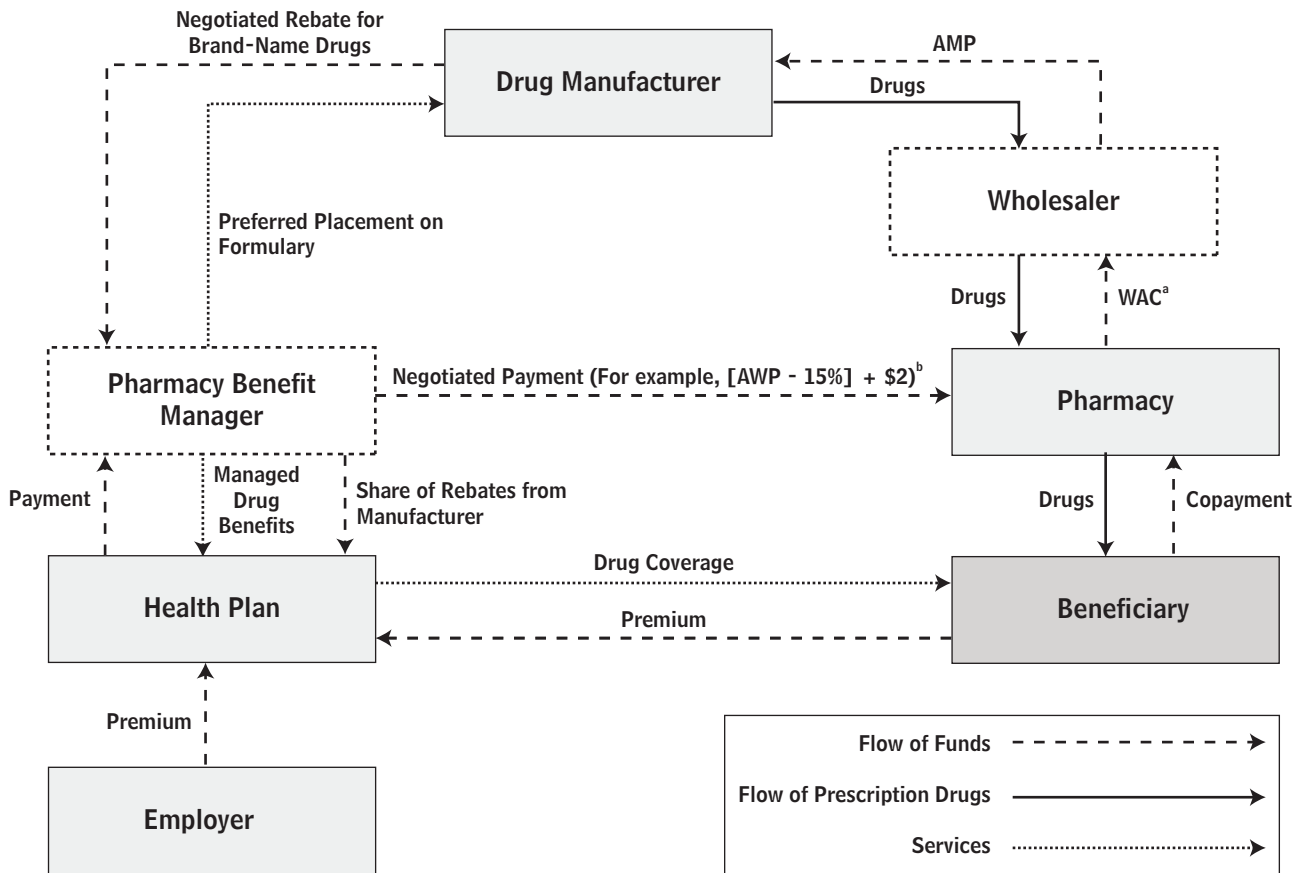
Negotiated Rebate for Brand-Name Drugs

Drug Manufacturer

AMP

Drugs

Preferred Placement on Formulary

Wholesaler

Drugs

WAC$^{a}$

Pharmacy Benefit Manager

Negotiated Payment (For example, [AWP - 15%] + \$2)$^{b}$

Pharmacy

Payment

Managed Drug Benefits

Share of Rebates from Manufacturer

Drugs

Copayment

Drug Coverage

Health Plan

Premium

Beneficiary

Premium

Employer

Flow of Funds

Flow of Prescription Drugs

Services